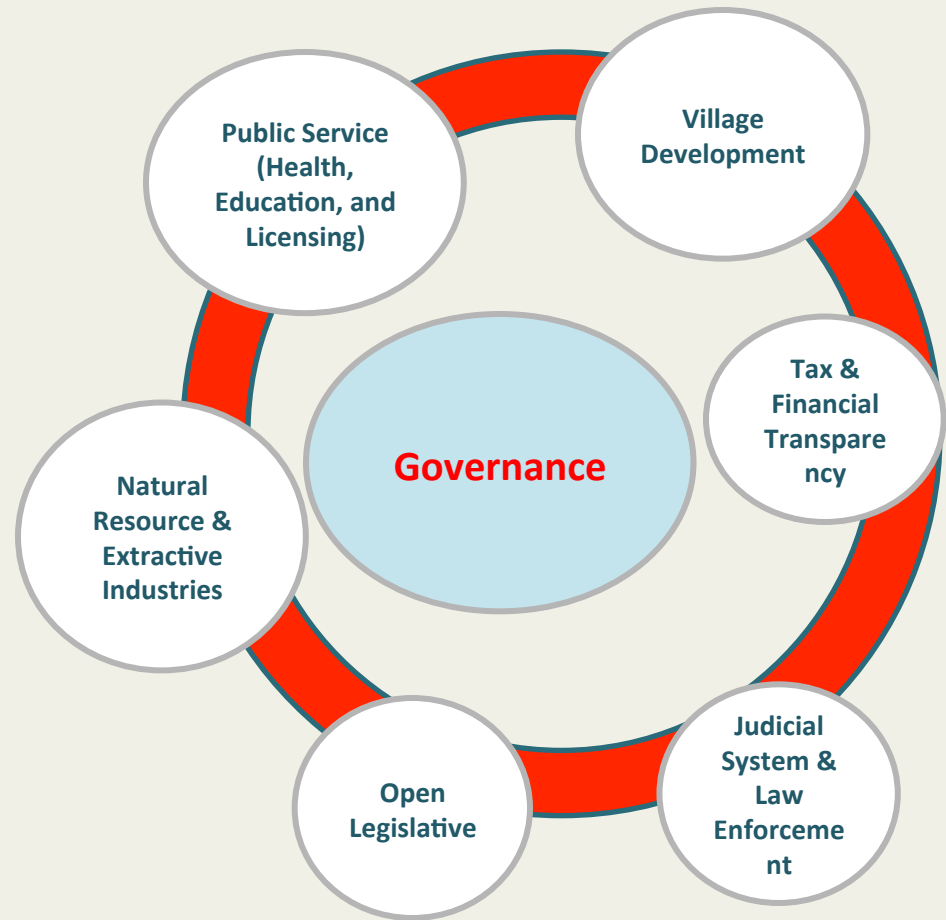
Public Service (Health, Education, and Licensing)

Village Development

Tax & Financial Transpare ncy

Governance

Natural Resource & Extractive Industries

Judicial System & Law Enforceme nt

Open Legislative